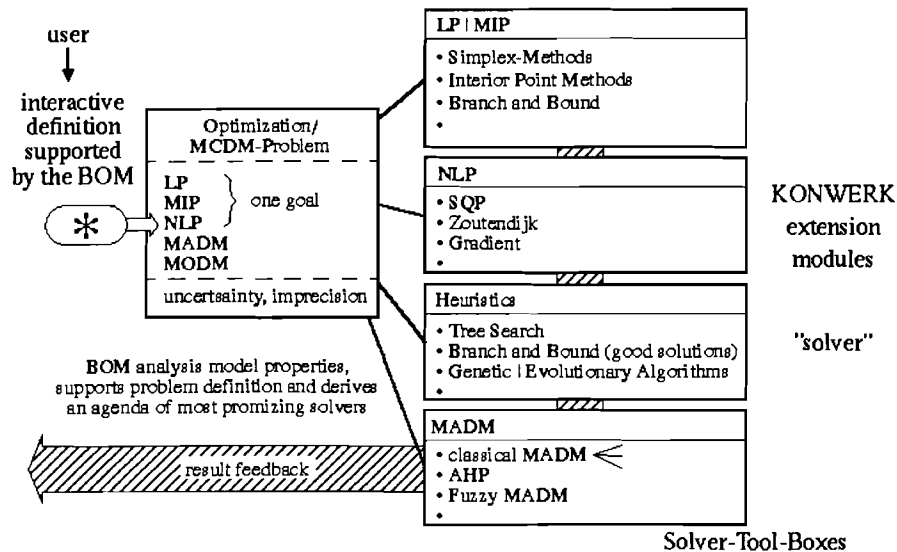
user

interactive definition supported by the BOM

*

Optimization/ MCDM-Problem

LP
MIP
NLP
} one goal
MADM
MODM

uncertainty, imprecision

BOM analysis model properties, supports problem definition and derives an agenda of most promizing solvers

result feedback

LP | MIP
• Simplex-Methods
• Interior Point Methods
• Branch and Bound
•

NLP
• SQP
• Zoutendijk
• Gradient
•

Heuristics
• Tree Search
• Branch and Bound (good solutions)
• Genetic | Evolutionary Algorithms
•

MADM
• classical MADM
• AHP
• Fuzzy MADM
•

KONWERK extension modules

"solver"

Solver-Tool-Boxes